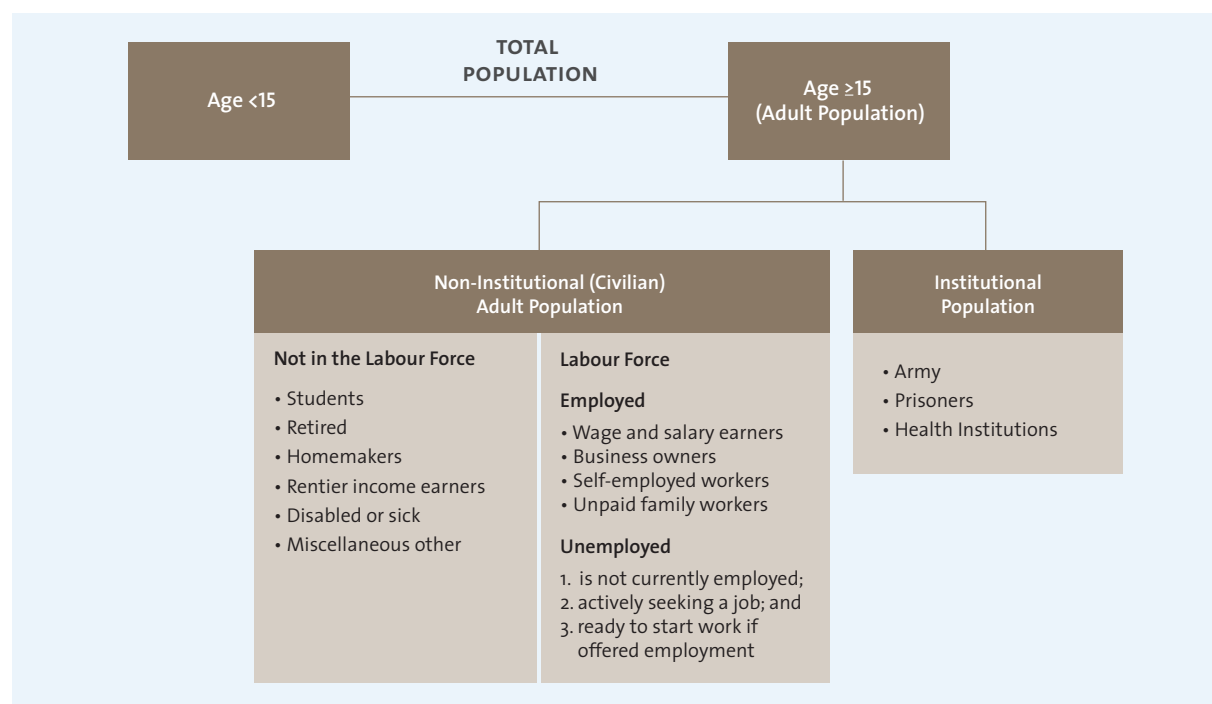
TOTAL POPULATION

Age <15

Age ≥15 (Adult Population)

Non-Institutional (Civilian) Adult Population

Not in the Labour Force

• Students
• Retired
• Homemakers
• Rentier income earners
• Disabled or sick
• Miscellaneous other

Labour Force

Employed

• Wage and salary earners
• Business owners
• Self-employed workers
• Unpaid family workers

Unemployed

1. is not currently employed;
2. actively seeking a job; and
3. ready to start work if offered employment

Institutional Population

• Army
• Prisoners
• Health Institutions